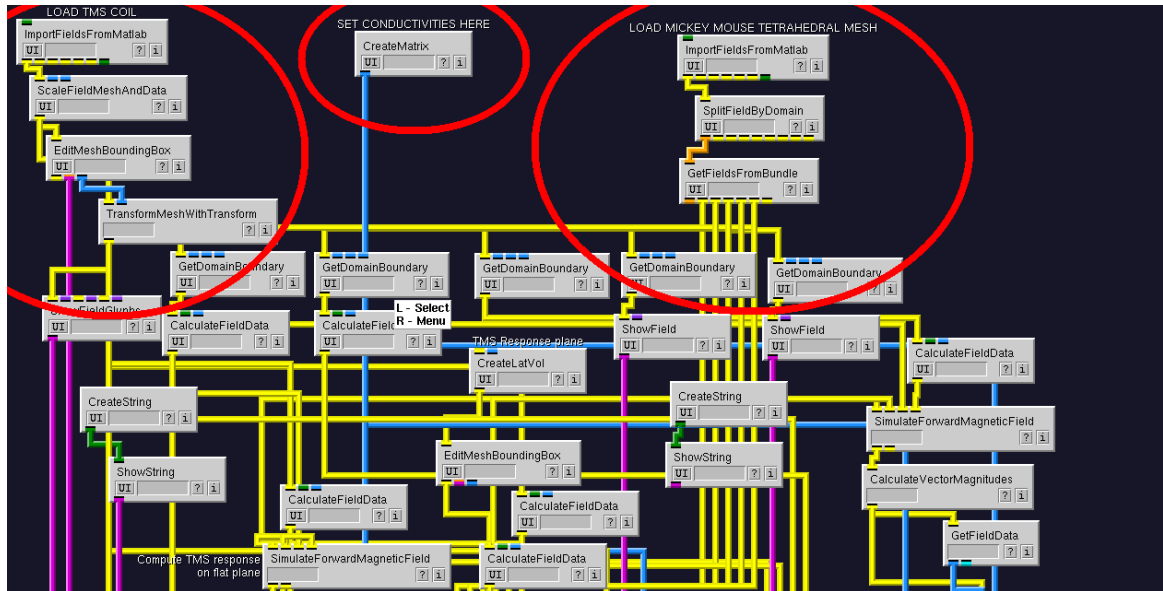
LOAD TMS COIL

ImportFieldsFromMatlab
UI ? i

ScaleFieldMeshAndData
UI ? i

EditMeshBoundingBox
UI ? i

TransformMeshWithTransform
? i

SET CONDUCTIVITIES HERE

CreateMatrix
UI ? i

LOAD MICKEY MOUSE TETRAHEDRAL MESH

ImportFieldsFromMatlab
UI ? i

SplitFieldByDomain
UI ? i

GetFieldsFromBundle
UI ? i

GetDomainBoundary
UI ? i

GetDomainBoundary
UI ? i

GetDomainBoundary
UI ? i

GetDomainBoundary
UI ? i

GetDomainBoundary
UI ? i

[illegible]FieldGlyphs
UI ? i

CalculateFieldData
UI ? i

CalculateField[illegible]
UI ? i

L - Select
R - Menu

ShowField
UI ? i

ShowField
UI ? i

TMS Response plane

CreateLatVol
UI ? i

CalculateFieldData
UI ? i

CreateString
UI ? i

CreateString
UI ? i

SimulateForwardMagneticField
? i

ShowString
UI ? i

EditMeshBoundingBox
UI ? i

ShowString
UI ? i

CalculateVectorMagnitudes
? i

CalculateFieldData
UI ? i

CalculateFieldData
UI ? i

GetFieldData
? i

Compute TMS response on flat plane

SimulateForwardMagneticField
? i

CalculateFieldData
UI ? i